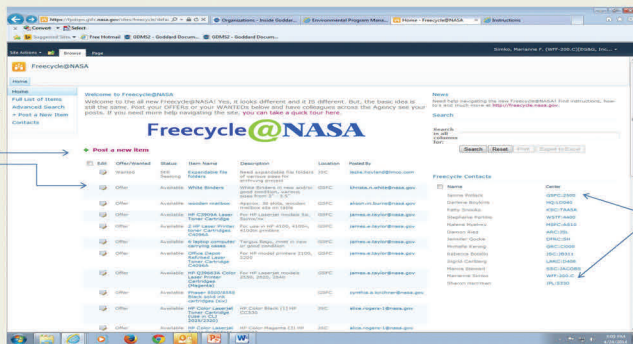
https://fsptspn.gsfc.nasa.gov/sites/freecycle/defa... Organizations - Inside Godd... Environmental Program Mana... Home - Freecycle@NASA Instructions

Convert Select

Suggested Sites Free Hotmail GDMS2 - Goddard Docum... GDMS2 - Goddard Docum...

Site Actions Browse Page

Freecycle@NASA

Home

Home
Full List of Items
Advanced Search
+ Post a New Item
Contacts

Welcome to Freecycle@NASA

Welcome to the all new Freecycle@NASA! Yes, it looks different and it IS different. But, the basic idea is still the same. Post your OFFERs or your WANTEDs below and have colleagues across the Agency see your posts. If you need more help navigating the site, you can take a quick tour here.

Freecycle@NASA

+ Post a new item

| Edit | Offer/Wanted | Status | Item Name | Description | Location | Posted By |
|---|---|---|---|---|---|---|
| | Wanted | Still Seeking | Expandable file folders | Need expandable file folders of various sizes for archiving project | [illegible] | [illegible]@nasa.gov |
| | Offer | Available | White Binders | White Binders in new and/or good condition, various sizes from 1/2" - 3" | GSFC | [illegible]@nasa.gov |
| | Offer | Available | wooden mailbox | Approx. 30 slots, wooden mailbox also on table | GSFC | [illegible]@nasa.gov |
| | Offer | Available | HP C3909A Laser Toner Cartridge | For HP LaserJet modules 5si, 5simx... | GSFC | james.a.taylor@nasa.gov |
| | Offer | Available | 2 HP Laser Printer Toner Cartridges C4096A | For use in HP 4100, 4100n, 4100tn printers | GSFC | james.a.taylor@nasa.gov |
| | Offer | Available | 6 laptop computer carrying cases | Targus Bags, Used in new or good condition | GSFC | james.a.taylor@nasa.gov |
| | Offer | Available | Office Depot Refilled Laser Toner Cartridge C4096A | For HP model printers 2100, 2200 | GSFC | james.a.taylor@nasa.gov |
| | Offer | Available | HP Q3963A Color Laser Printer Cartridge (Magenta) | For HP LaserJet models 2550, 2820, 2840 | GSFC | james.a.taylor@nasa.gov |
| | Offer | Available | Xerox 6R90244 black and ink cartridge (xx) | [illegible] | GSFC | cynthia.a.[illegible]@nasa.gov |
| | Offer | Available | HP Color LaserJet Toner Cartridge (HP CE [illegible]) | HP Color LaserJet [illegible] | SSC | alice.rogers-1@nasa.gov |
| | Offer | Available | HP Color LaserJet | HP Color Magenta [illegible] | SSC | alice.rogers-1@nasa.gov |

News
Need help navigating the new Freecycle@NASA? Find instructions, how to's and much more at http://freecycle.nasa.gov.

Search
Search in all columns for:
Search Reset Print Export to Excel

Freecycle Contacts

| Name | Center |
|---|---|
| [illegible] | GSFC-2500 |
| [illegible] | HQ-LD060 |
| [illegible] | KSC-TA-A |
| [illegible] | WSTF-RA00 |
| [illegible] | MSFC-AS10 |
| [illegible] | ARC-JSL |
| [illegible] | DFRC-SH |
| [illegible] | GRC-C500 |
| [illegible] | JSC-JB311 |
| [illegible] | LARC-D468 |
| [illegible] | SSC-JACOBS |
| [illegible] | WFF-250.0 |
| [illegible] | JPL-5330 |